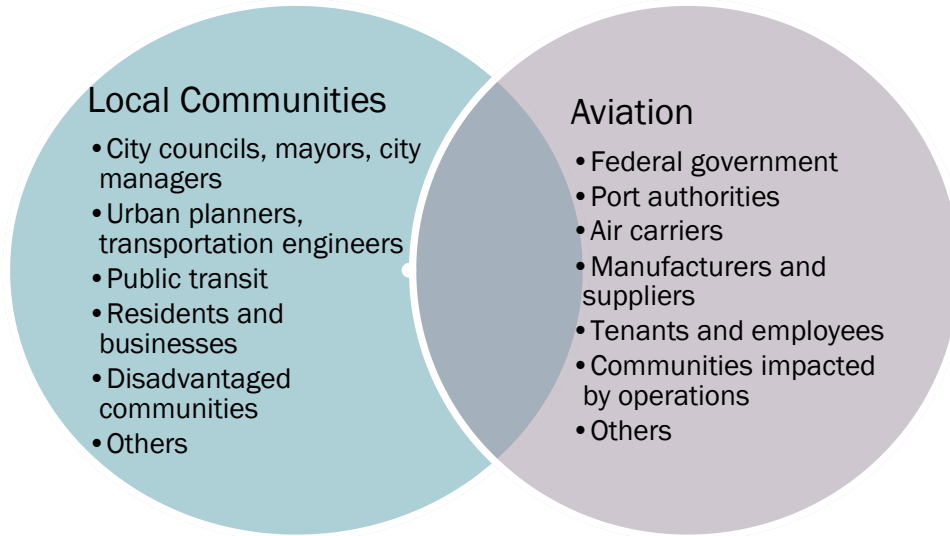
Local Communities

- City councils, mayors, city managers
- Urban planners, transportation engineers
- Public transit
- Residents and businesses
- Disadvantaged communities
- Others

Aviation

- Federal government
- Port authorities
- Air carriers
- Manufacturers and suppliers
- Tenants and employees
- Communities impacted by operations
- Others